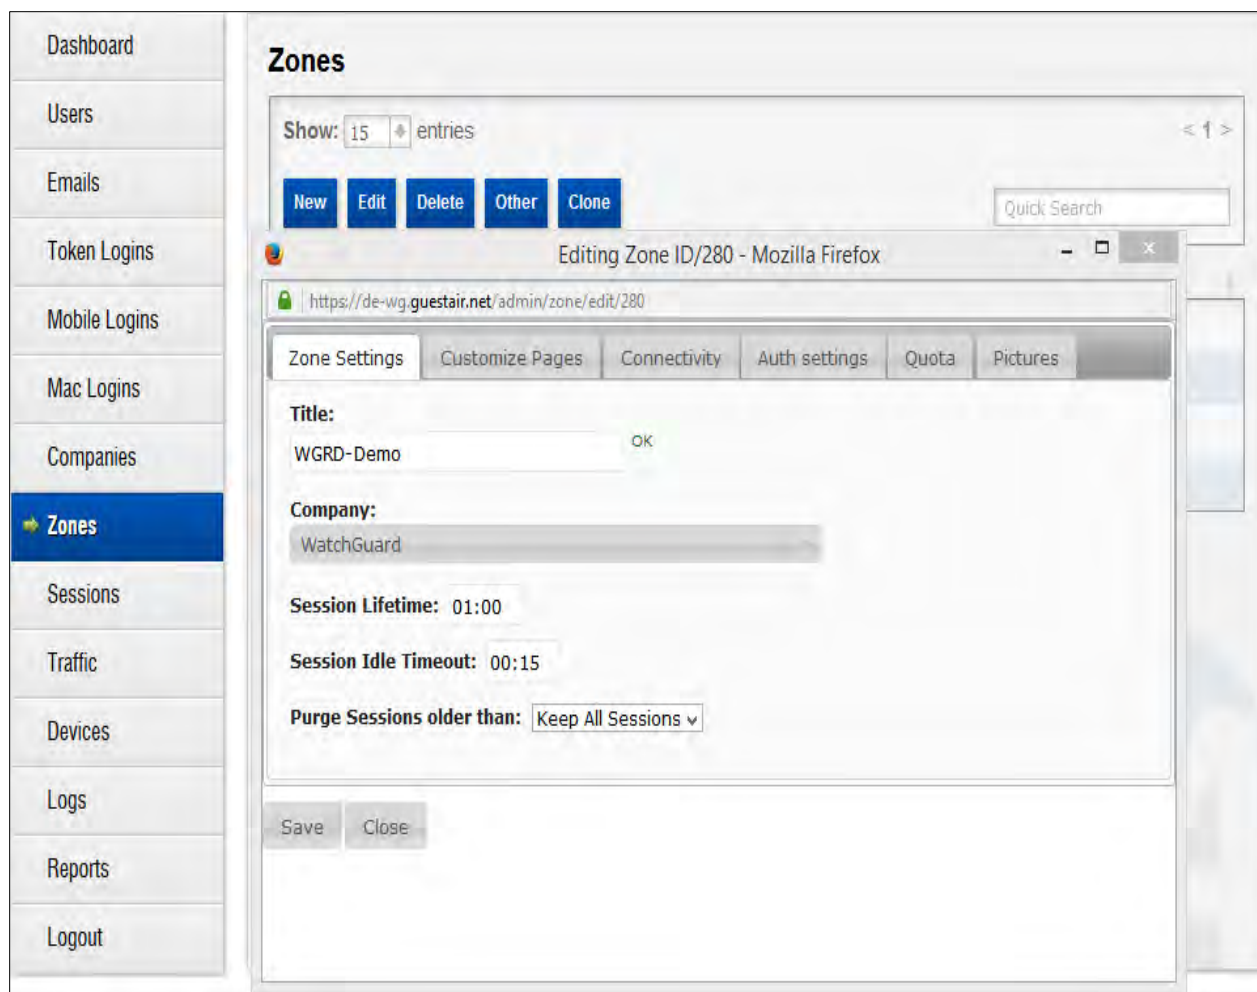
Dashboard
Users
Emails
Token Logins
Mobile Logins
Mac Logins
Companies
Zones
Sessions
Traffic
Devices
Logs
Reports
Logout

Zones

Show: 15 entries

< 1 >

New Edit Delete Other Clone

Quick Search

Editing Zone ID/280 - Mozilla Firefox

https://de-wg.guestair.net/admin/zone/edit/280

Zone Settings | Customize Pages | Connectivity | Auth settings | Quota | Pictures

Title:
WGRD-Demo
OK

Company:
WatchGuard

Session Lifetime: 01:00

Session Idle Timeout: 00:15

Purge Sessions older than: Keep All Sessions

Save Close